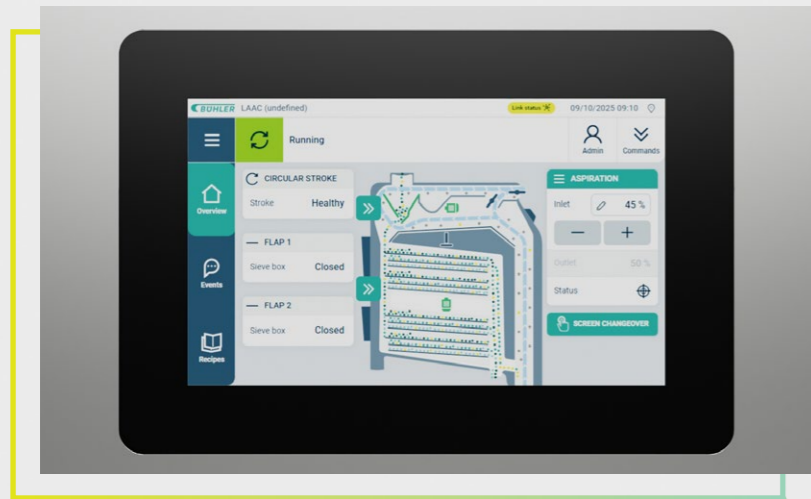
BUHLER LAAC (undefined)
Link status
09/10/2025 09:10

Running
Admin
Commands

Overview
Events
Recipes

CIRCULAR STROKE
Stroke Healthy

— FLAP 1
Sieve box Closed

— FLAP 2
Sieve box Closed

ASPIRATION
Inlet 45 %
—
+
Outlet 50 %
Status

SCREEN CHANGEOVER